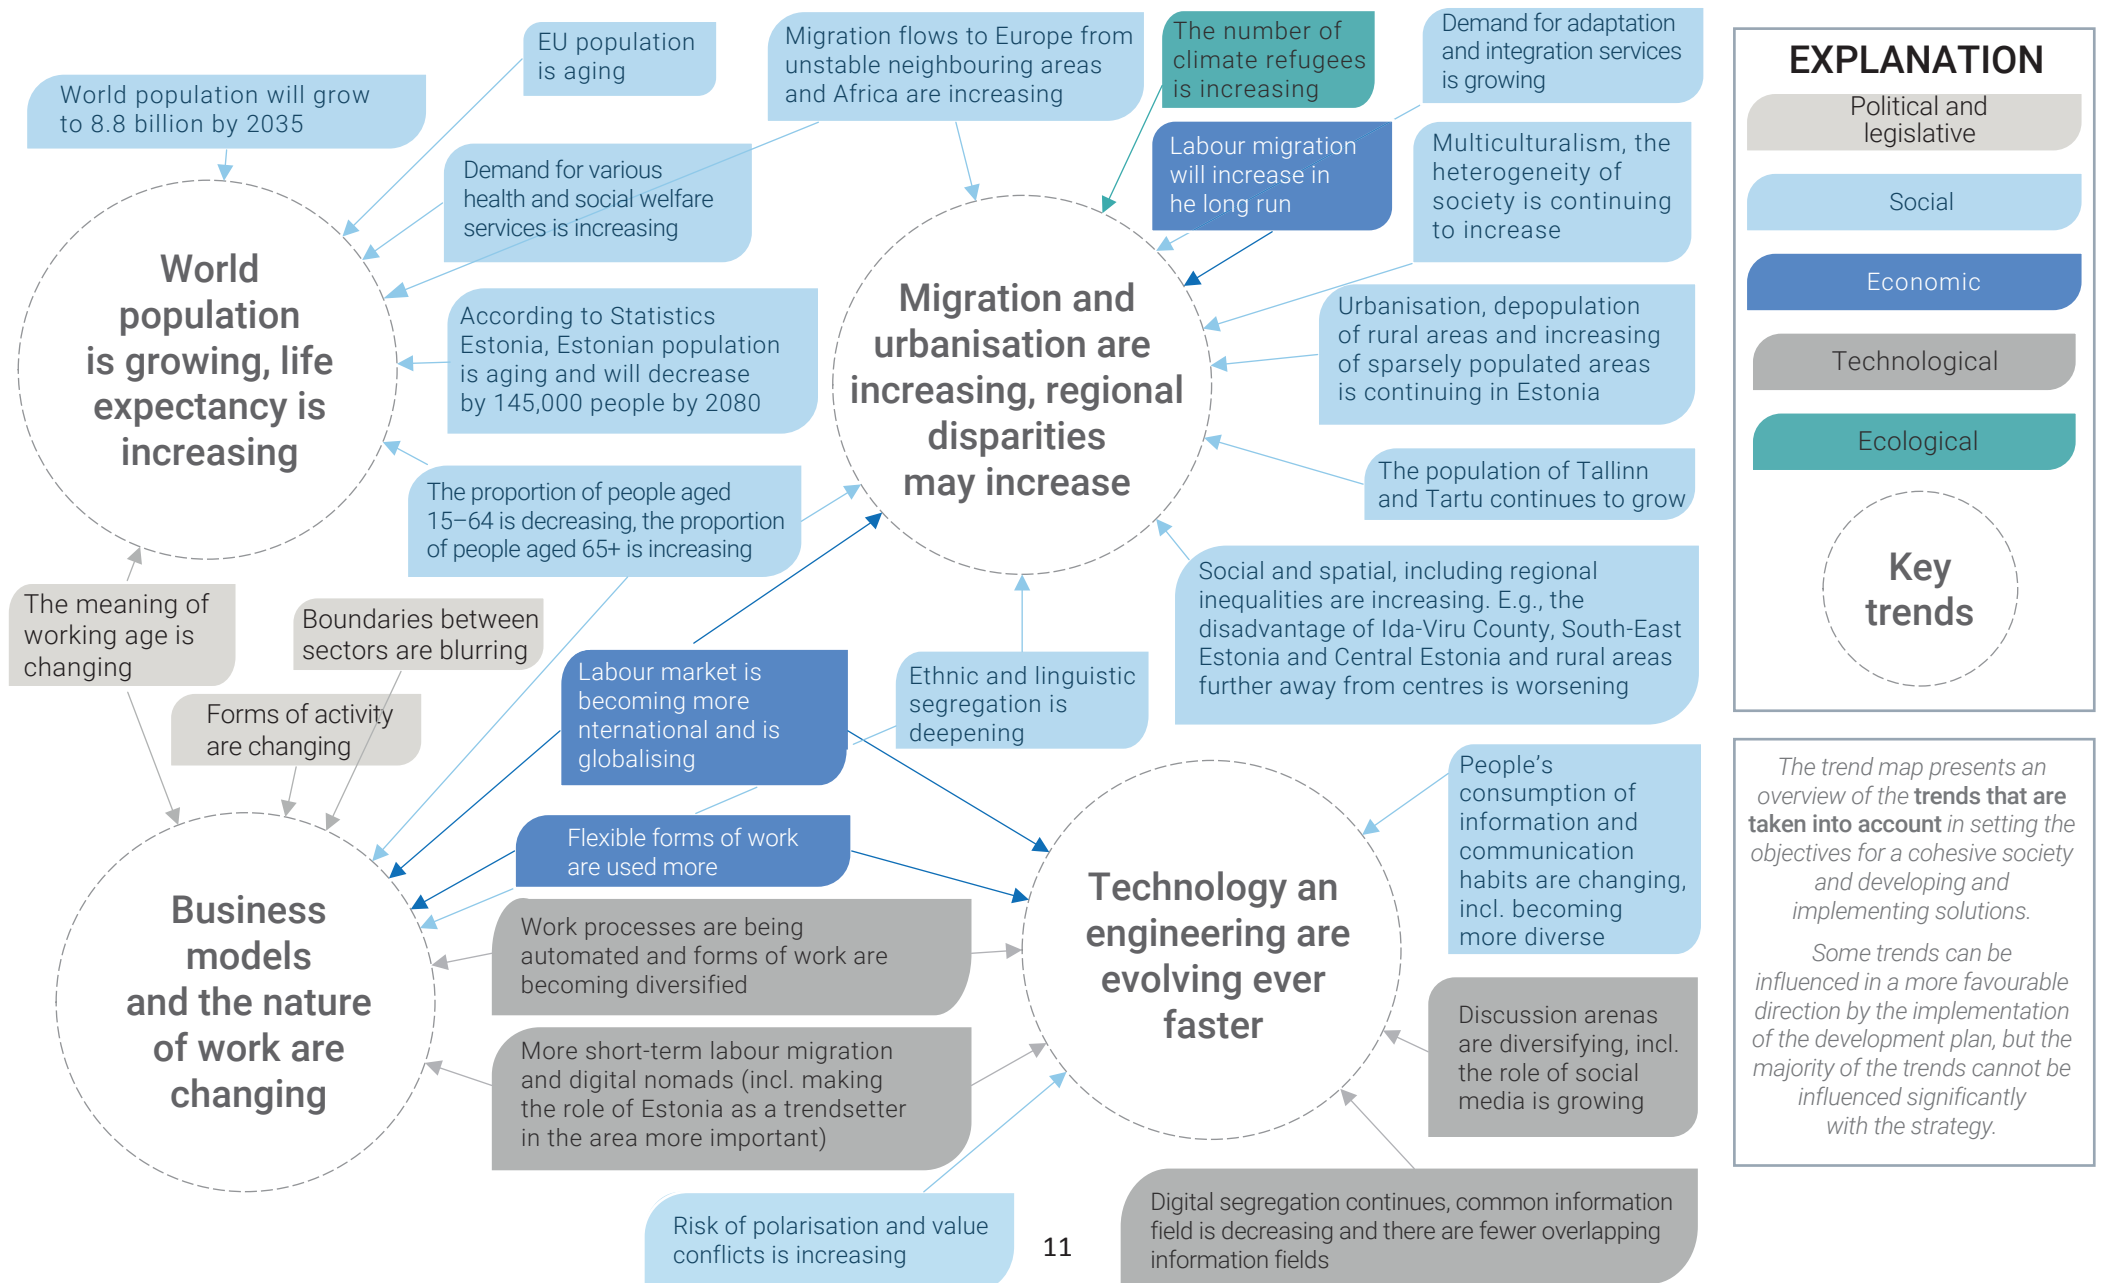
World population will grow to 8.8 billion by 2035

EU population is aging

Migration flows to Europe from unstable neighbouring areas and Africa are increasing

The number of climate refugees is increasing

Demand for adaptation and integration services is growing

Demand for various health and social welfare services is increasing

Labour migration will increase in he long run

Multiculturalism, the heterogeneity of society is continuing to increase

World population is growing, life expectancy is increasing

According to Statistics Estonia, Estonian population is aging and will decrease by 145,000 people by 2080

Migration and urbanisation are increasing, regional disparities may increase

Urbanisation, depopulation of rural areas and increasing of sparsely populated areas is continuing in Estonia

The population of Tallinn and Tartu continues to grow

The proportion of people aged 15–64 is decreasing, the proportion of people aged 65+ is increasing

Social and spatial, including regional inequalities are increasing. E.g., the disadvantage of Ida-Viru County, South-East Estonia and Central Estonia and rural areas further away from centres is worsening

The meaning of working age is changing

Boundaries between sectors are blurring

Forms of activity are changing

Labour market is becoming more nternational and is globalising

Ethnic and linguistic segregation is deepening

People's consumption of information and communication habits are changing, incl. becoming more diverse

Flexible forms of work are used more

Business models and the nature of work are changing

Work processes are being automated and forms of work are becoming diversified

Technology an engineering are evolving ever faster

Discussion arenas are diversifying, incl. the role of social media is growing

More short-term labour migration and digital nomads (incl. making the role of Estonia as a trendsetter in the area more important)

Risk of polarisation and value conflicts is increasing

11

Digital segregation continues, common information field is decreasing and there are fewer overlapping information fields

EXPLANATION

Political and legislative

Social

Economic

Technological

Ecological

Key trends

The trend map presents an overview of the trends that are taken into account in setting the objectives for a cohesive society and developing and implementing solutions.

Some trends can be influenced in a more favourable direction by the implementation of the development plan, but the majority of the trends cannot be influenced significantly with the strategy.